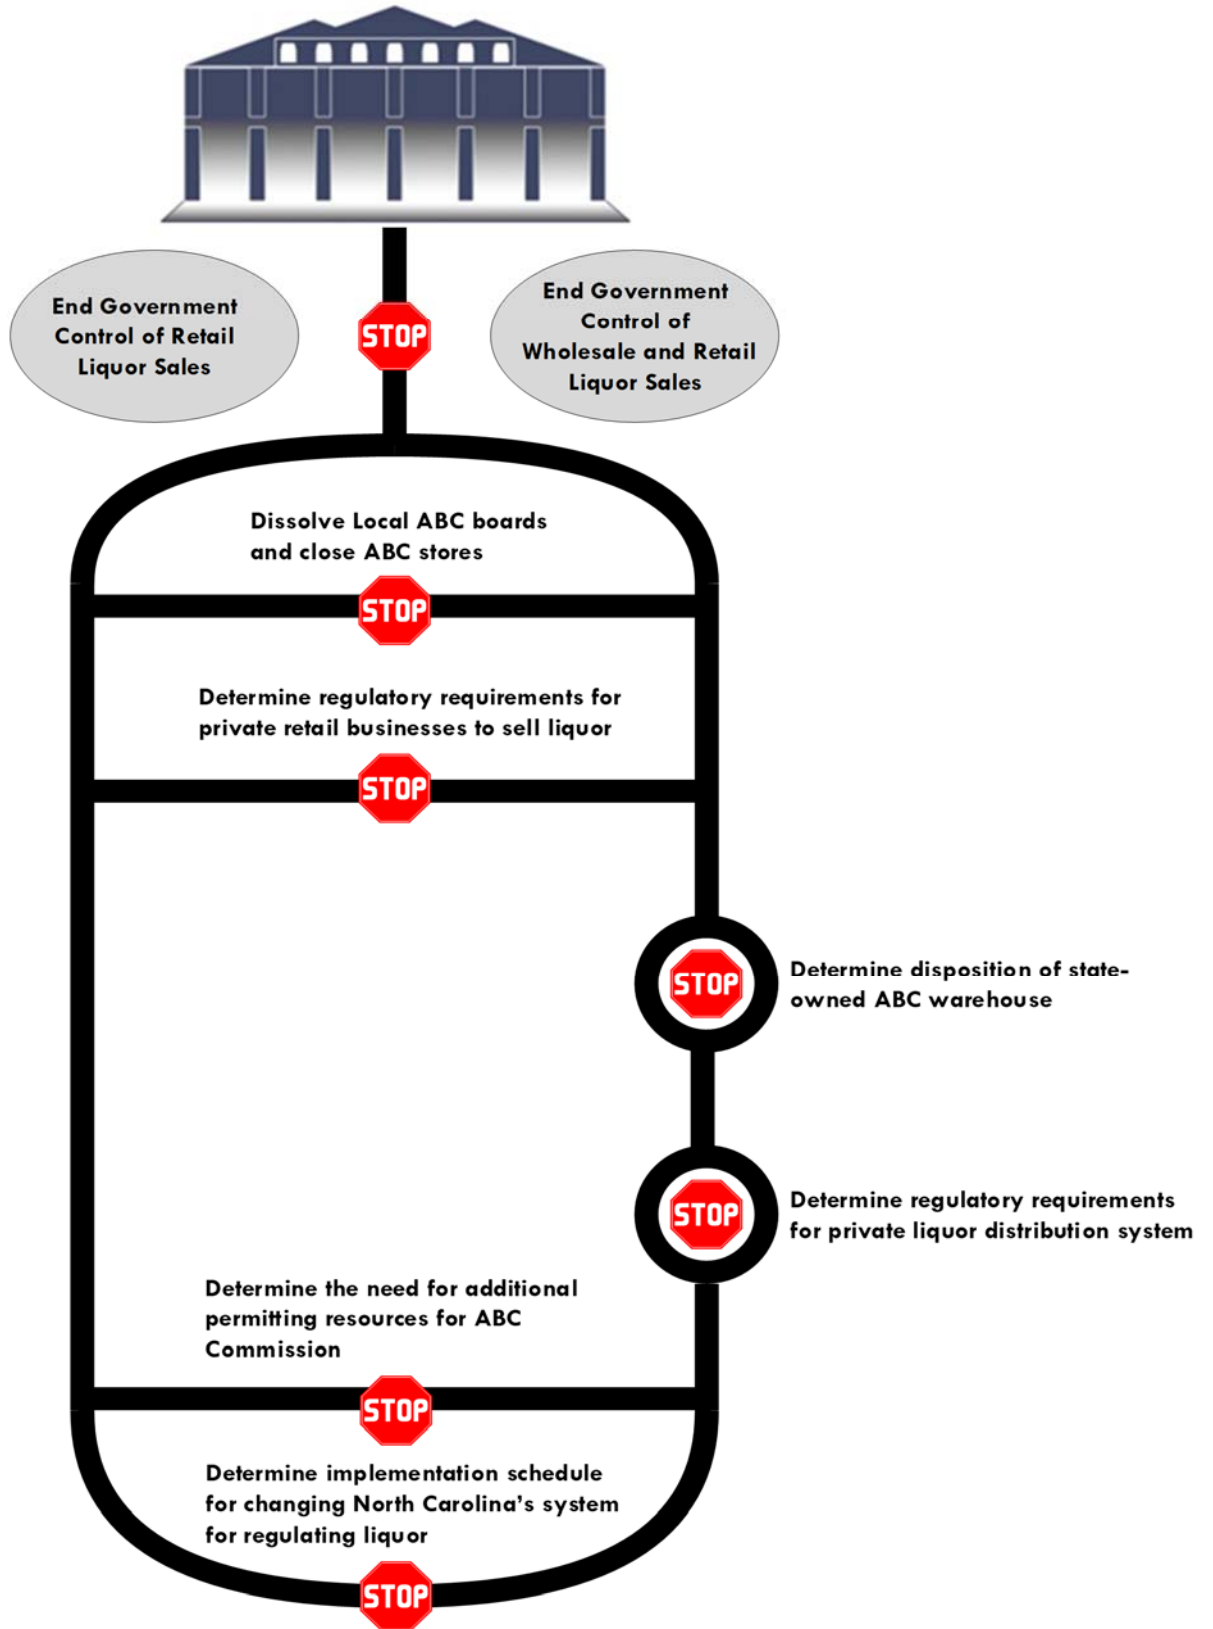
End Government Control of Retail Liquor Sales

STOP

End Government Control of Wholesale and Retail Liquor Sales

Dissolve Local ABC boards and close ABC stores

STOP

Determine regulatory requirements for private retail businesses to sell liquor

STOP

STOP

Determine disposition of state-owned ABC warehouse

STOP

Determine regulatory requirements for private liquor distribution system

Determine the need for additional permitting resources for ABC Commission

STOP

Determine implementation schedule for changing North Carolina's system for regulating liquor

STOP